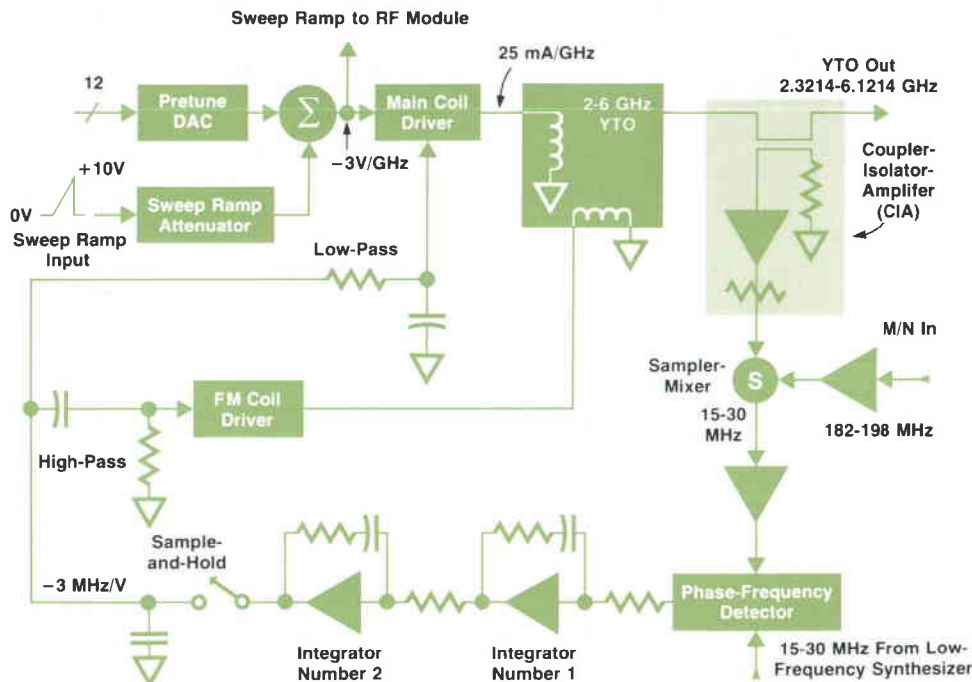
Sweep Ramp to RF Module

12

Pretune DAC

$\Sigma$

Main Coil Driver

25 mA/GHz

2-6 GHz YTO

YTO Out 2.3214-6.1214 GHz

+10V

0V

Sweep Ramp Input

Sweep Ramp Attenuator

−3V/GHz

Coupler-Isolator-Amplifer (CIA)

Low-Pass

M/N In

Sampler-Mixer

S

15-30 MHz

182-198 MHz

FM Coil Driver

High-Pass

Sample-and-Hold

−3 MHz/V

Integrator Number 2

Integrator Number 1

Phase-Frequency Detector

15-30 MHz From Low-Frequency Synthesizer